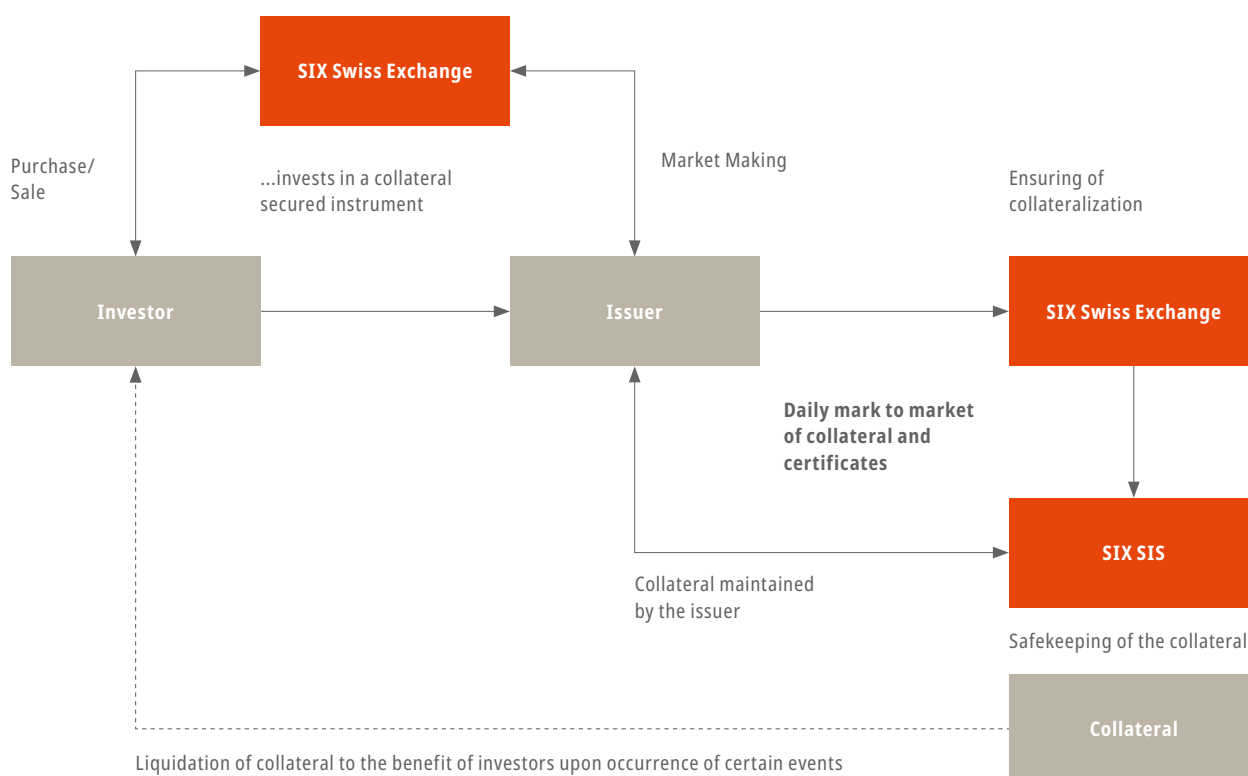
SIX Swiss Exchange

Purchase/
Sale

...invests in a collateral secured instrument

Market Making

Ensuring of collateralization

Investor

Issuer

SIX Swiss Exchange

Daily mark to market of collateral and certificates

SIX SIS

Collateral maintained by the issuer

Safekeeping of the collateral

Collateral

Liquidation of collateral to the benefit of investors upon occurrence of certain events